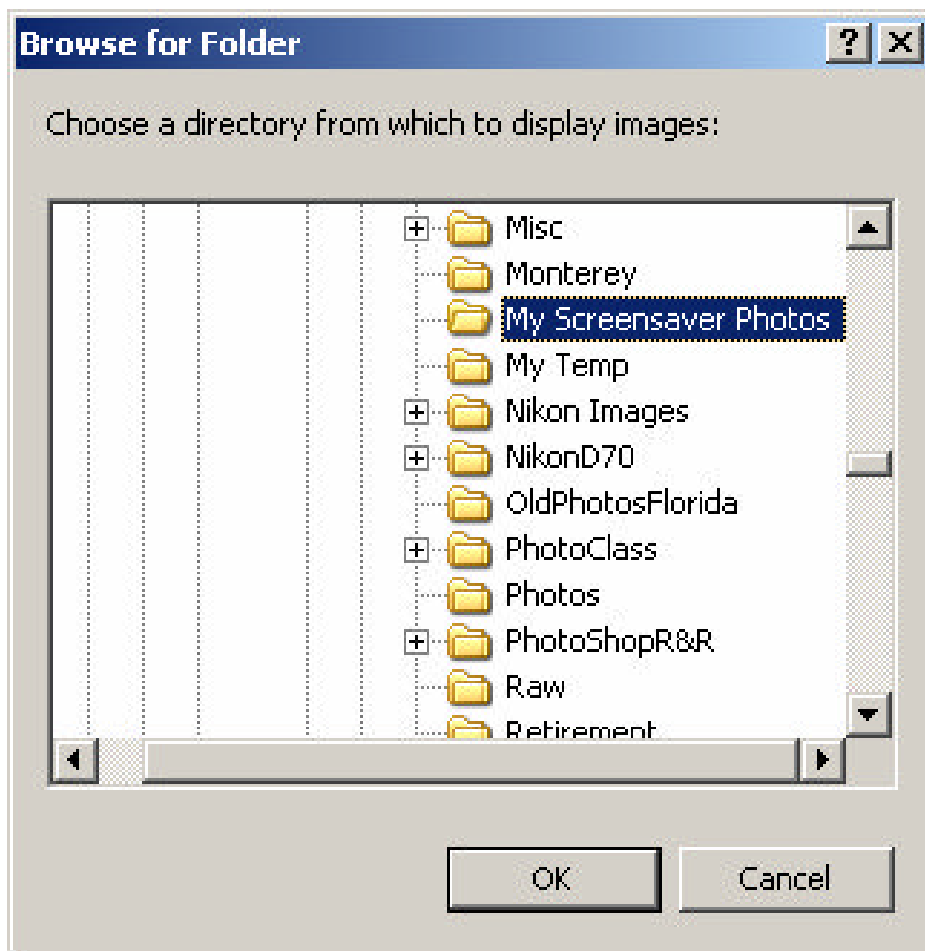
Browse for Folder

?

Choose a directory from which to display images:

Misc
Monterey
My Screensaver Photos
My Temp
Nikon Images
NikonD70
OldPhotosFlorida
PhotoClass
Photos
PhotoShopR&R
Raw
Retirement

OK

Cancel